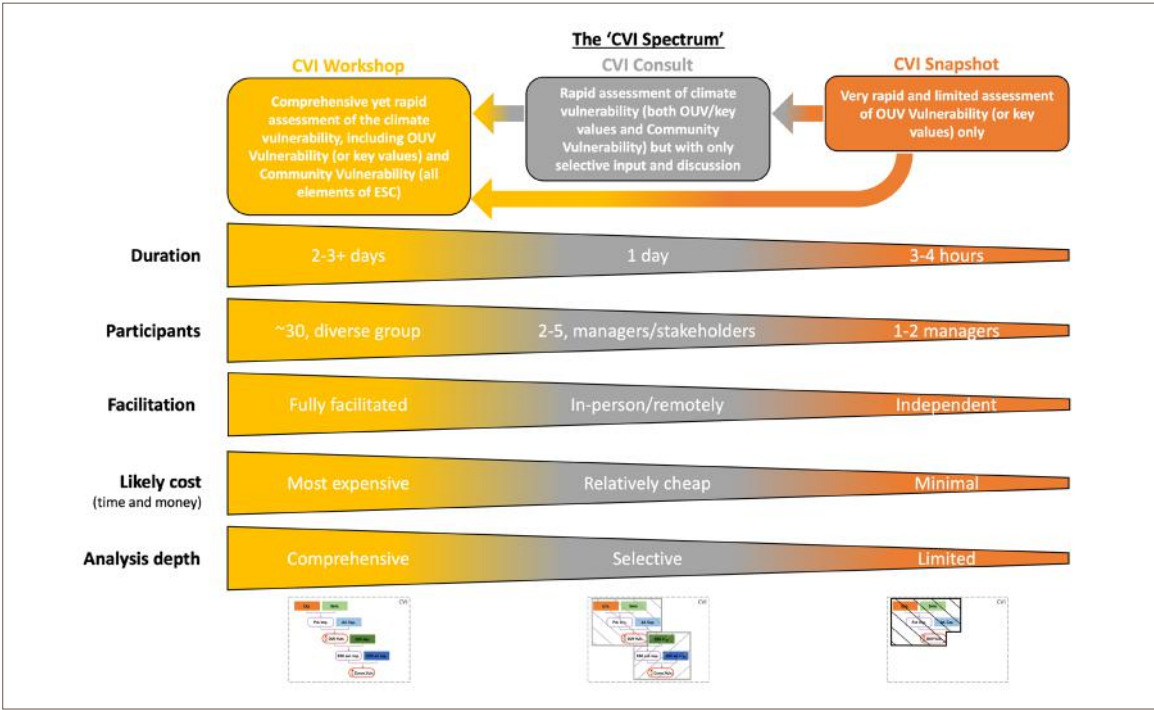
The 'CVI Spectrum'

CVI Workshop

Comprehensive yet rapid assessment of the climate vulnerability, including OUV Vulnerability (or key values) and Community Vulnerability (all elements of ESC)

CVI Consult

Rapid assessment of climate vulnerability (both OUV/key values and Community Vulnerability) but with only selective input and discussion

CVI Snapshot

Very rapid and limited assessment of OUV Vulnerability (or key values) only

Duration
2-3+ days
1 day
3-4 hours

Participants
~30, diverse group
2-5, managers/stakeholders
1-2 managers

Facilitation
Fully facilitated
In-person/remotely
Independent

Likely cost
(time and money)
Most expensive
Relatively cheap
Minimal

Analysis depth
Comprehensive
Selective
Limited

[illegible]

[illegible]

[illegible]